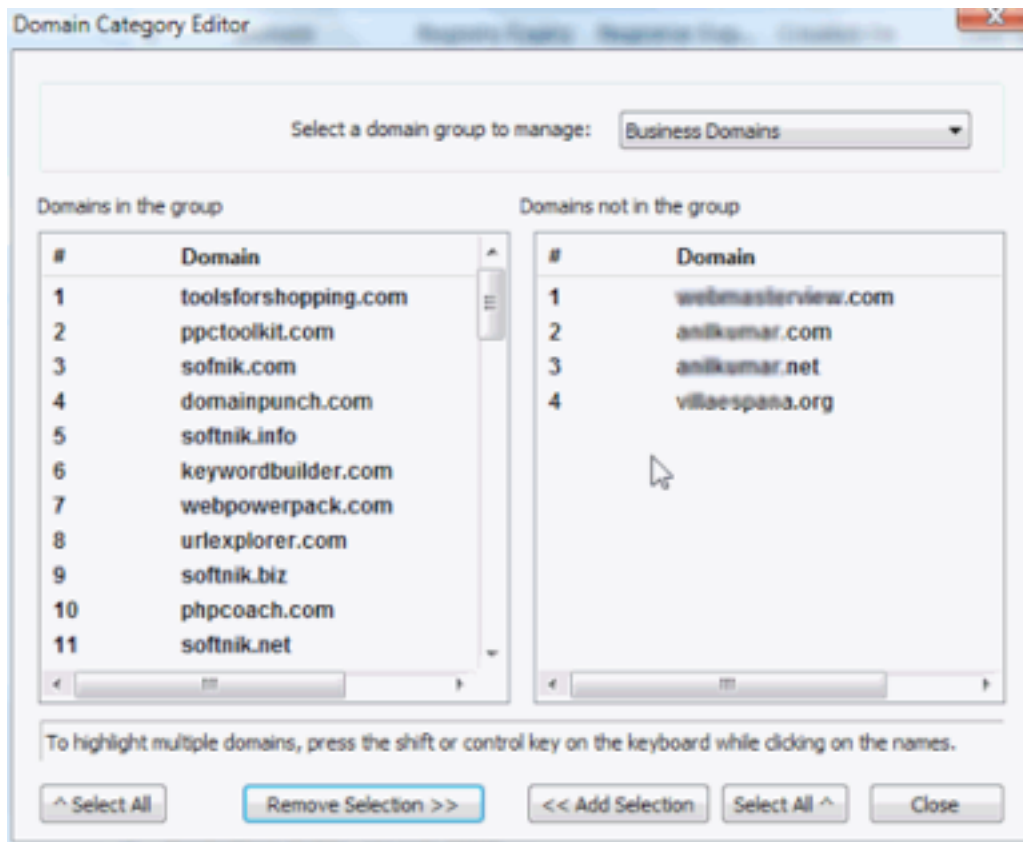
Domain Category Editor

Select a domain group to manage: Business Domains

Domains in the group

| # | Domain |
|---|---|
| 1 | toolsforshopping.com |
| 2 | ppctoolkit.com |
| 3 | sofnik.com |
| 4 | domainpunch.com |
| 5 | softnik.info |
| 6 | keywordbuilder.com |
| 7 | webpowerpack.com |
| 8 | urlexplorer.com |
| 9 | softnik.biz |
| 10 | phpcoach.com |
| 11 | softnik.net |

Domains not in the group

| # | Domain |
|---|---|
| 1 | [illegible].com |
| 2 | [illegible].com |
| 3 | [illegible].net |
| 4 | villaespana.org |

To highlight multiple domains, press the shift or control key on the keyboard while clicking on the names.

^ Select All

Remove Selection >>

<< Add Selection

Select All ^

Close